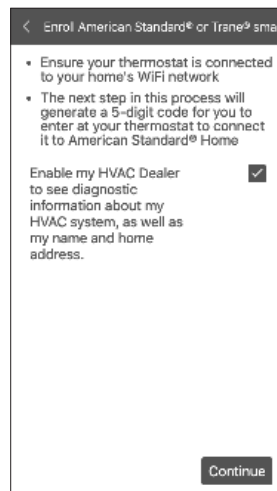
< Enroll American Standard® or Trane® sma

• Ensure your thermostat is connected to your home's WiFi network

• The next step in this process will generate a 5-digit code for you to enter at your thermostat to connect it to American Standard® Home

Enable my HVAC Dealer to see diagnostic information about my HVAC system, as well as my name and home address.

Continue